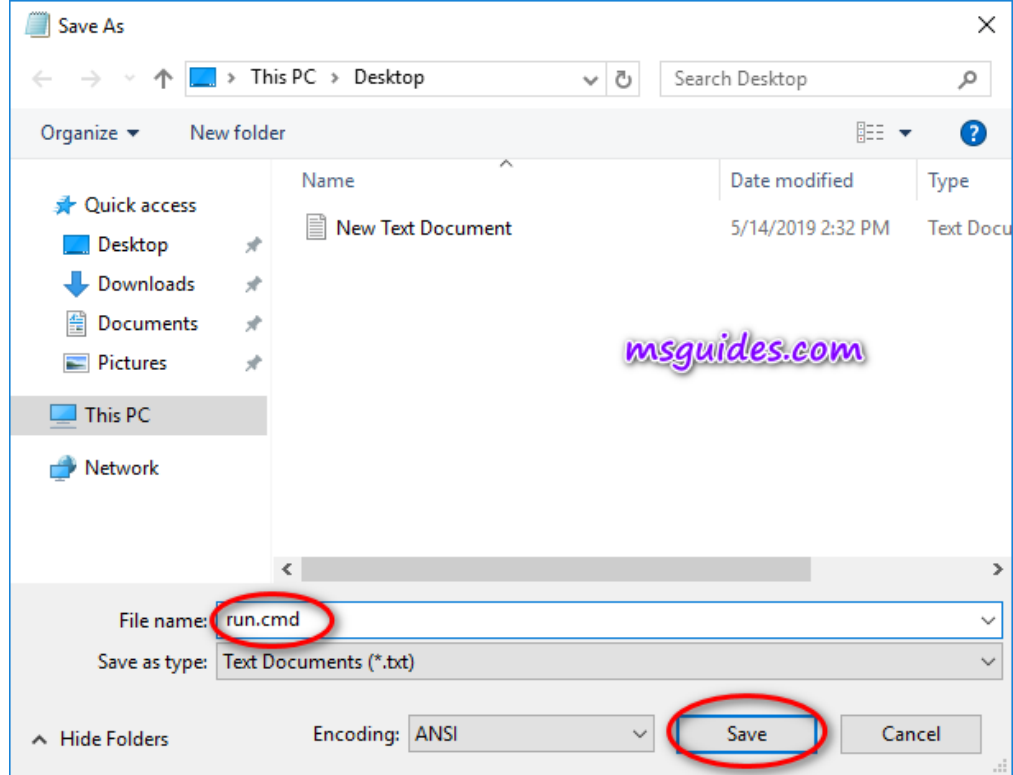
Save As

This PC > Desktop

Search Desktop

Organize ▾ New folder

Quick access
Desktop
Downloads
Documents
Pictures
This PC
Network

| Name | Date modified | Type |
|---|---|---|
| New Text Document | 5/14/2019 2:32 PM | Text Docu |

msguides.com

File name: run.cmd
Save as type: Text Documents (*.txt)

Hide Folders
Encoding: ANSI
Save
Cancel